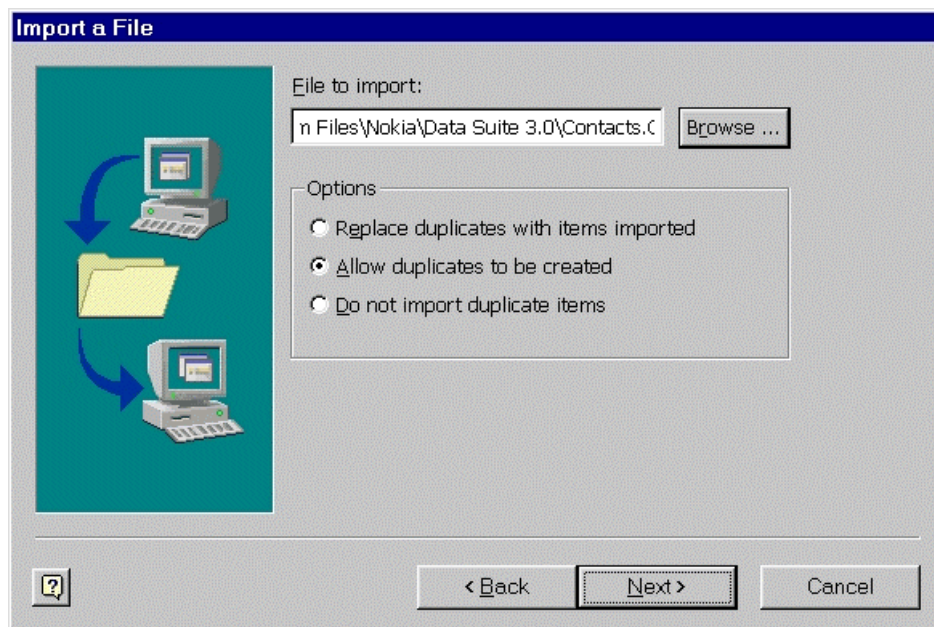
Import a File

File to import:

n Files\Nokia\Data Suite 3.0\Contacts.(

Browse ...

Options

Replace duplicates with items imported

Allow duplicates to be created

Do not import duplicate items

?

< Back

Next >

Cancel